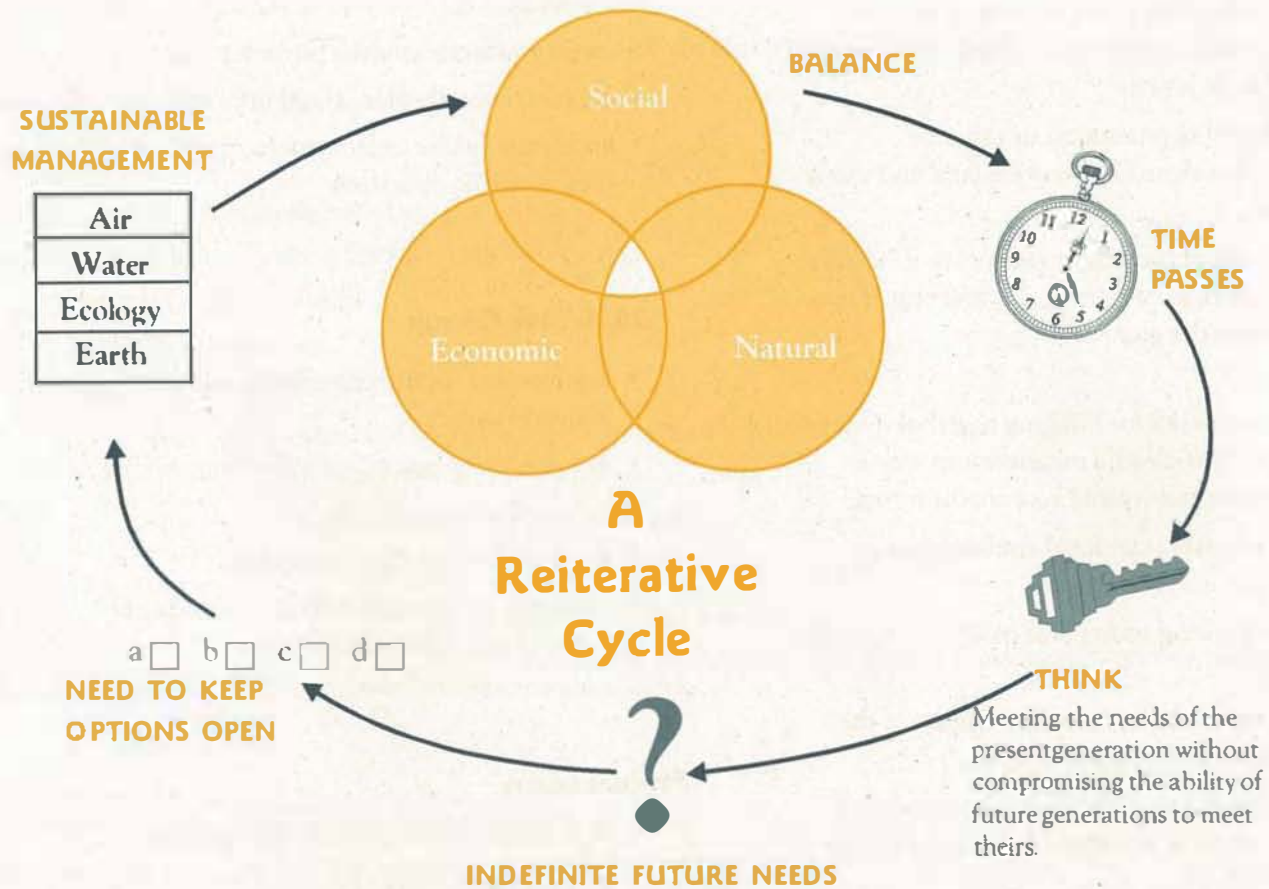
SUSTAINABLE MANAGEMENT

| Air |
|---|
| Water |
| Ecology |
| Earth |

Social

Economic

Natural

BALANCE

TIME PASSES

THINK

Meeting the needs of the presentgeneration without compromising the ability of future generations to meet theirs.

?

INDEFINITE FUTURE NEEDS

a☐ b☐ c☐ d☐

NEED TO KEEP OPTIONS OPEN

A Reiterative Cycle